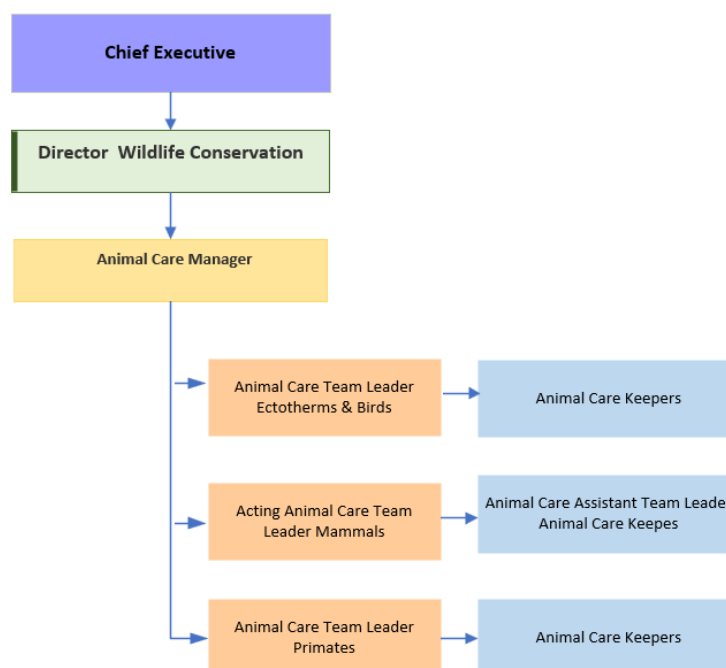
Chief Executive

Director Wildlife Conservation

Animal Care Manager

Animal Care Team Leader Ectotherms & Birds

Animal Care Keepers

Acting Animal Care Team Leader Mammals

Animal Care Assistant Team Leade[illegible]
Animal Care Keepes

Animal Care Team Leader Primates

Animal Care Keepers